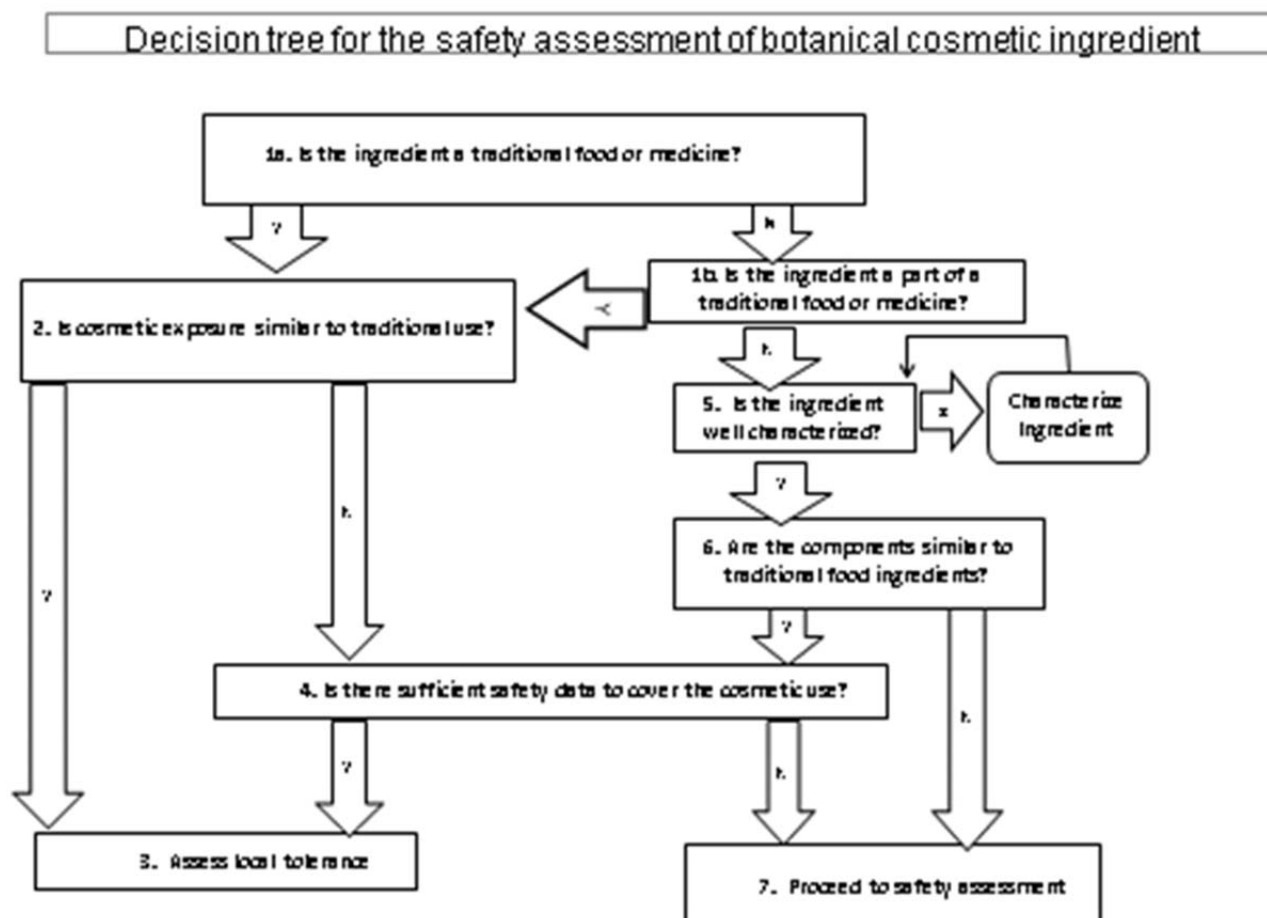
Decision tree for the safety assessment of botanical cosmetic ingredient

1a. Is the ingredient a traditional food or medicine?

Y

N

1b. Is the ingredient a part of a traditional food or medicine?

Y

2. Is cosmetic exposure similar to traditional use?

N

5. Is the ingredient well characterized?

N

Characterize ingredient

Y

N

Y

6. Are the components similar to traditional food ingredients?

Y

4. Is there sufficient safety data to cover the cosmetic use?

N

Y

N

3. Assess local tolerance

7. Proceed to safety assessment